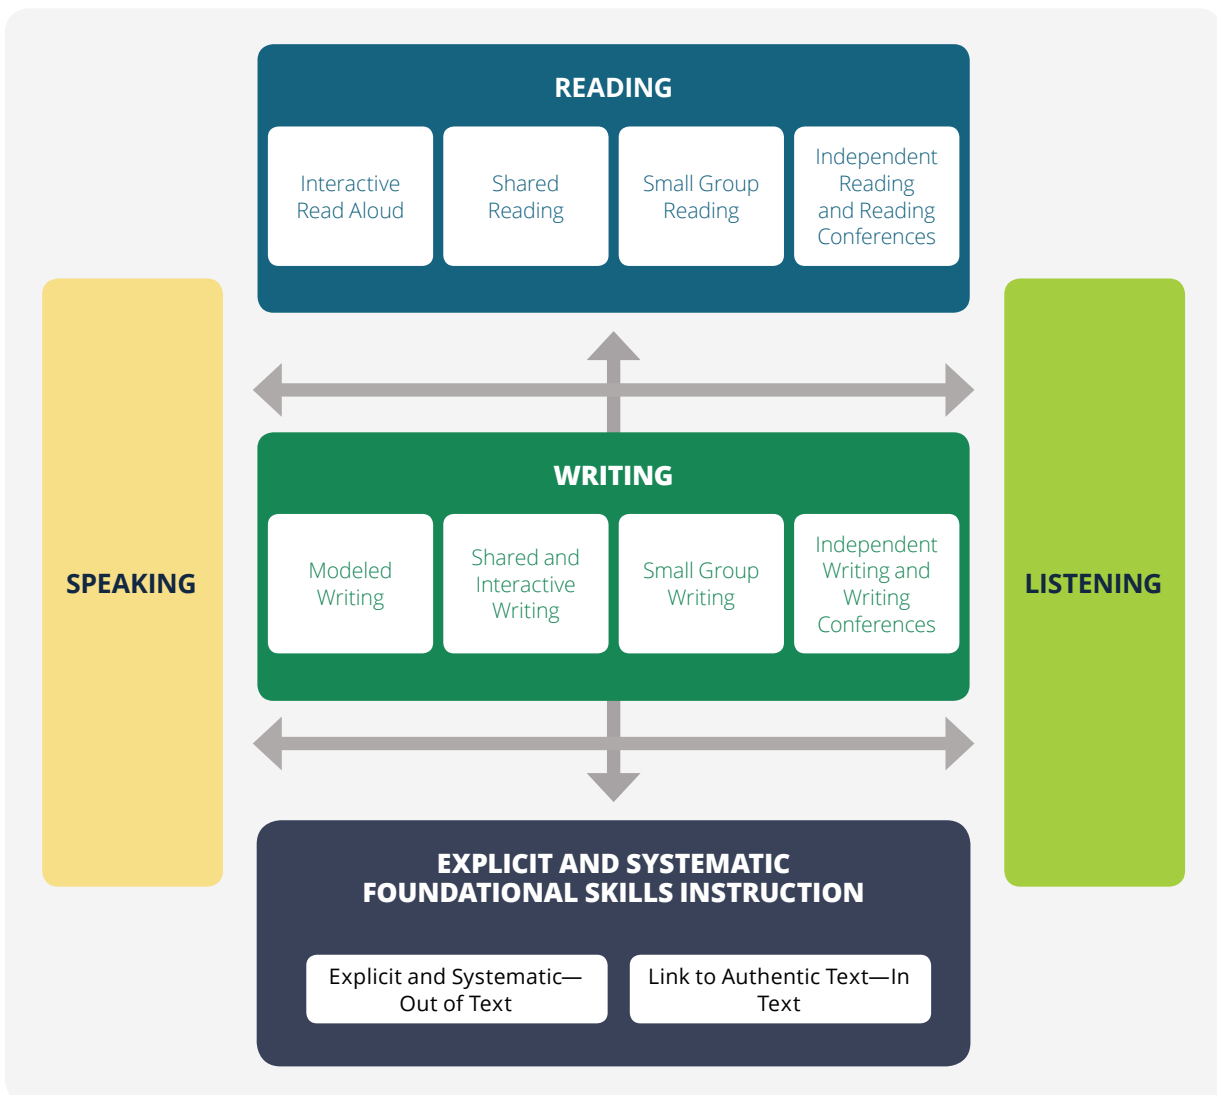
READING

Interactive Read Aloud

Shared Reading

Small Group Reading

Independent Reading and Reading Conferences

SPEAKING

WRITING

Modeled Writing

Shared and Interactive Writing

Small Group Writing

Independent Writing and Writing Conferences

LISTENING

EXPLICIT AND SYSTEMATIC FOUNDATIONAL SKILLS INSTRUCTION

Explicit and Systematic—Out of Text

Link to Authentic Text—In Text